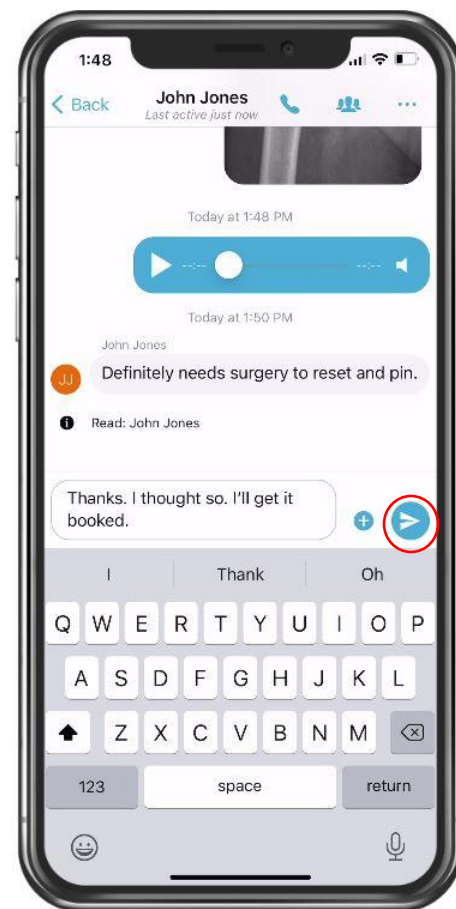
1:48

Back
John Jones
Last active just now

Today at 1:48 PM

--:-- --:--

Today at 1:50 PM

John Jones
JJ
Definitely needs surgery to reset and pin.

Read: John Jones

Thanks. I thought so. I'll get it booked.

I
Thank
Oh

Q W E R T Y U I O P
A S D F G H J K L
Z X C V B N M
123
space
return